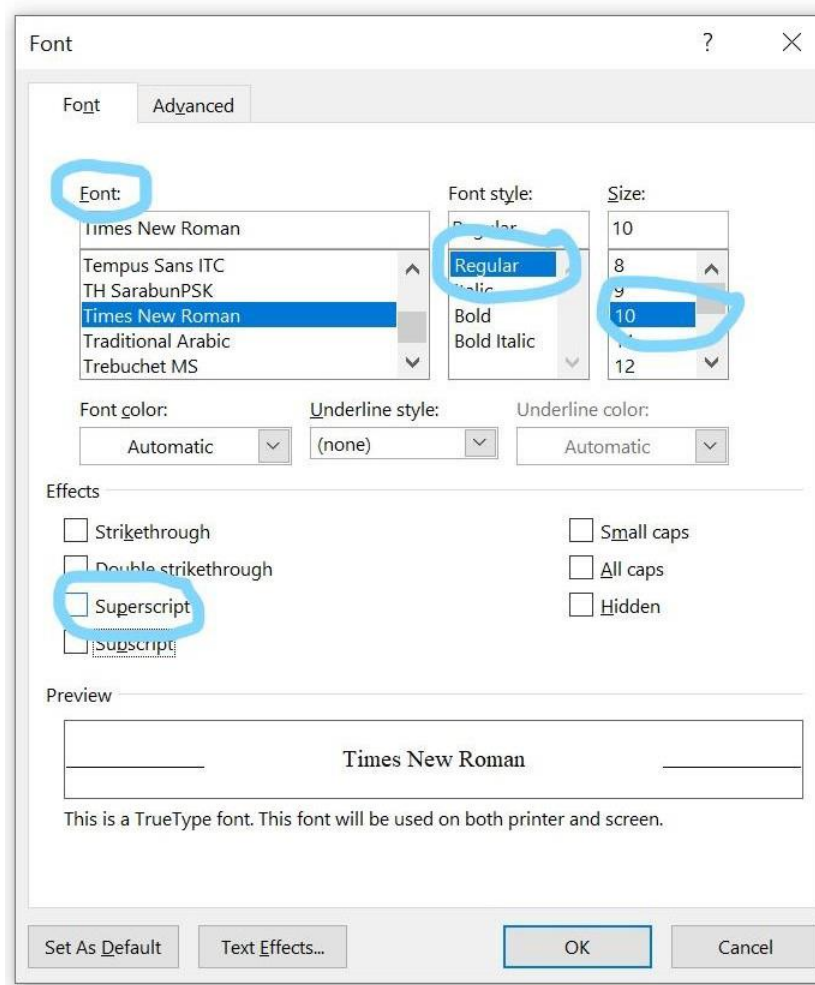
Font ? ×

Font Advanced

Font:
Times New Roman
Tempus Sans ITC
TH SarabunPSK
Times New Roman
Traditional Arabic
Trebuchet MS

Font style:
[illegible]
Regular
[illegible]
Bold
Bold Italic

Size:
10
8
9
10
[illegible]
12

Font color:
Automatic

Underline style:
(none)

Underline color:
Automatic

Effects

Strikethrough
Double strikethrough
Superscript
Subscript

Small caps
All caps
Hidden

Preview

Times New Roman

This is a TrueType font. This font will be used on both printer and screen.

Set As Default Text Effects... OK Cancel